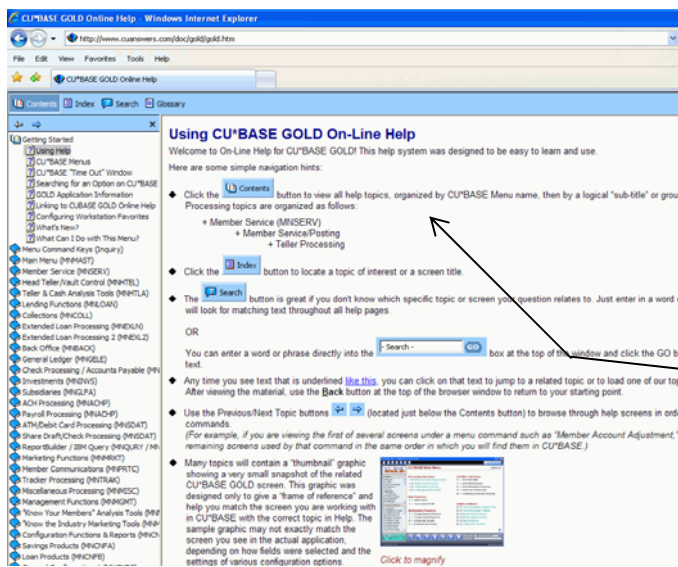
CU*BASE GOLD Online Help - Windows Internet Explorer

http://www.cuanswers.com/doc/gold/gold.htm

File Edit View Favorites Tools Help

CU*BASE GOLD Online Help

Contents Index Search Glossary

Getting Started
Using Help
CU*BASE Menus
CU*BASE "Time Out" Window
Searching for an Option on CU*BASE
GOLD Application Information
Linking to CUBASE GOLD Online Help
Configuring Workstation Favorites
What's New?
What Can I Do with This Menu?
Menu Command Keys (Inquiry)
Main Menu (MNMAST)
Member Service (MNSERV)
Head Teller/Vault Control (MNHTEL)
Teller & Cash Analysis Tools (MNHTLA)
Lending Functions (MNLOAN)
Collections (MNCOLL)
Extended Loan Processing (MNEXLN)
Extended Loan Processing 2 (MNEXL2)
Back Office (MNBACK)
General Ledger (MNGELE)
Check Processing / Accounts Payable (MN
Investments (MNINVS)
Subsidiaries (MNGLFA)
ACH Processing (MNACHP)
Payroll Processing (MNACHP)
ATM/Debit Card Processing (MNSDAT)
Share Draft/Check Processing (MNSDAT)
ReportBuilder / IBM Query (MNQURY / MN
Marketing Functions (MNMRKT)
Member Communications (MNPRTC)
Tracker Processing (MNTRAK)
Miscellaneous Processing (MNMISC)
Management Functions (MNMGMT)
"Know Your Members" Analysis Tools (MN
"Know the Industry Marketing Tools (MN
Configuration Functions & Reports (MNCN
Savings Products (MNCNFA)
Loan Products (MNCNFB)

Using CU*BASE GOLD On-Line Help

Welcome to On-Line Help for CU*BASE GOLD! This help system was designed to be easy to learn and use.

Here are some simple navigation hints:

Click the Contents button to view all help topics, organized by CU*BASE Menu name, then by a logical "sub-title" or grou Processing topics are organized as follows:

+ Member Service (MNSERV)
+ Member Service/Posting
+ Teller Processing

Click the Index button to locate a topic of interest or a screen title.

The Search button is great if you don't know which specific topic or screen your question relates to. Just enter in a word o will look for matching text throughout all help pages.

OR

You can enter a word or phrase directly into the - Search - GO box at the top of the window and click the GO b text.

Any time you see text that is underlined like this, you can click on that text to jump to a related topic or to load one of our top After viewing the material, use the Back button at the top of the browser window to return to your starting point.

Use the Previous/Next Topic buttons (located just below the Contents button) to browse through help screens in ord commands.
(For example, if you are viewing the first of several screens under a menu command such as "Member Account Adjustment," remaining screens used by that command in the same order in which you will find them in CU*BASE.)

Many topics will contain a "thumbnail" graphic showing a very small snapshot of the related CU*BASE GOLD screen. This graphic was designed only to give a "frame of reference" and help you match the screen you are working with in CU*BASE with the correct topic in Help. The sample graphic may not exactly match the screen you see in the actual application, depending on how fields were selected and the settings of various configuration options.

Click to magnify